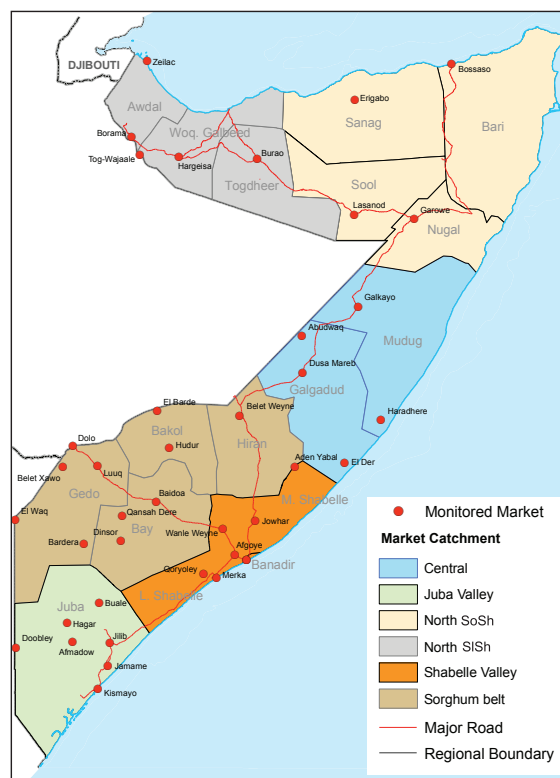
DJIBOUTI
Zeilac
Bossaso
Erigabo
Awdal
Sanag
Bari
Woq. Galbeed
Borama
Burao
Tog-Wajaale
Hargeisa
Togdheer
Sool
Lasanod
Garowe
Nugal
Galkayo
Abudwaq
Mudug
Dusa Mareb
Galgadud
El Barde
Belet Weyne
Haradhere
Bakol
Dolo
Hudur
Hiran
Aden Yabal
El Der
Luuq
Belet Xawo
Gedo
M. Shabelle
Baidoa
El Waq
Qansah Dere
Jowhar
Dinsor
Bay
Bardera
Wanle Weyne
Afgoye
Banadir
Qoryoley
Merka
L. Shabelle
Juba
Buale
Hagar
Jilib
Doobley
Afmadow
Jamame
Kismayo
Monitored Market
Market Catchment
Central
Juba Valley
North SoSh
North SlSh
Shabelle Valley
Sorghum belt
Major Road
Regional Boundary